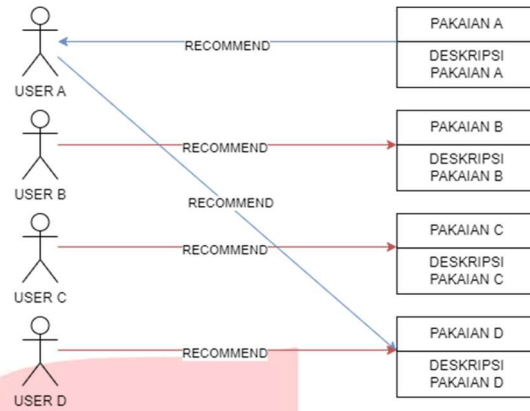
USER A

RECOMMEND

PAKAIAN A

DESKRIPSI PAKAIAN A

USER B

RECOMMEND

PAKAIAN B

DESKRIPSI PAKAIAN B

RECOMMEND

USER C

RECOMMEND

PAKAIAN C

DESKRIPSI PAKAIAN C

USER D

RECOMMEND

PAKAIAN D

DESKRIPSI PAKAIAN D